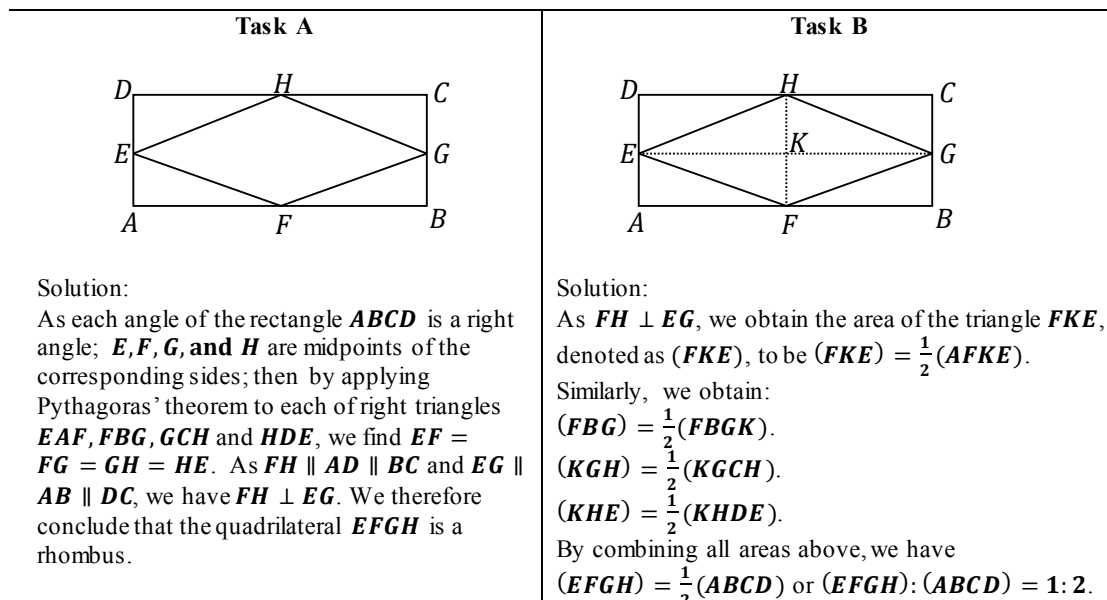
| Task A | Task B |
|---|---|
| $D$ $H$ $C$ $E$ $G$ $A$ $F$ $B$ | $D$ $H$ $C$ $K$ $E$ $G$ $A$ $F$ $B$ |
| Solution: As each angle of the rectangle $\boldsymbol{ABCD}$ is a right angle; $\boldsymbol{E}, \boldsymbol{F}, \boldsymbol{G}$, **and** $\boldsymbol{H}$ are midpoints of the corresponding sides; then by applying Pythagoras' theorem to each of right triangles $\boldsymbol{EAF}$, $\boldsymbol{FBG}$, $\boldsymbol{GCH}$ and $\boldsymbol{HDE}$, we find $\boldsymbol{EF} = \boldsymbol{FG} = \boldsymbol{GH} = \boldsymbol{HE}$. As $\boldsymbol{FH} \parallel \boldsymbol{AD} \parallel \boldsymbol{BC}$ and $\boldsymbol{EG} \parallel \boldsymbol{AB} \parallel \boldsymbol{DC}$, we have $\boldsymbol{FH} \perp \boldsymbol{EG}$. We therefore conclude that the quadrilateral $\boldsymbol{EFGH}$ is a rhombus. | Solution: As $\boldsymbol{FH} \perp \boldsymbol{EG}$, we obtain the area of the triangle $\boldsymbol{FKE}$, denoted as $(\boldsymbol{FKE})$, to be $(\boldsymbol{FKE}) = \frac{1}{2}(\boldsymbol{AFKE})$. Similarly, we obtain: $(\boldsymbol{FBG}) = \frac{1}{2}(\boldsymbol{FBGK})$. $(\boldsymbol{KGH}) = \frac{1}{2}(\boldsymbol{KGCH})$. $(\boldsymbol{KHE}) = \frac{1}{2}(\boldsymbol{KHDE})$. By combining all areas above, we have $(\boldsymbol{EFGH}) = \frac{1}{2}(\boldsymbol{ABCD})$ or $(\boldsymbol{EFGH}) : (\boldsymbol{ABCD}) = \boldsymbol{1} : \boldsymbol{2}$. |